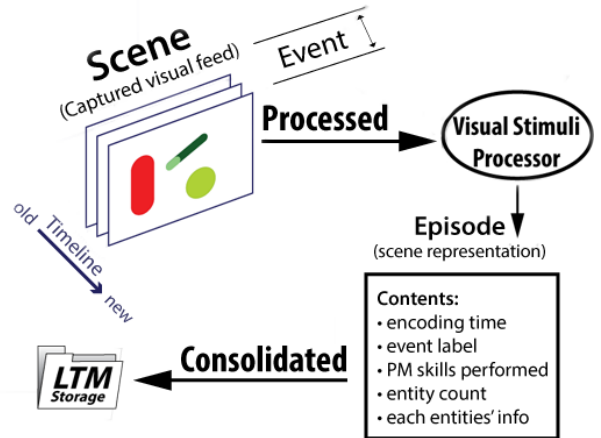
Scene
(Captured visual feed)

Event

Processed

Visual Stimuli Processor

old Timeline new

Episode
(scene representation)

Contents:
• encoding time
• event label
• PM skills performed
• entity count
• each entities' info

Consolidated

LTM Storage